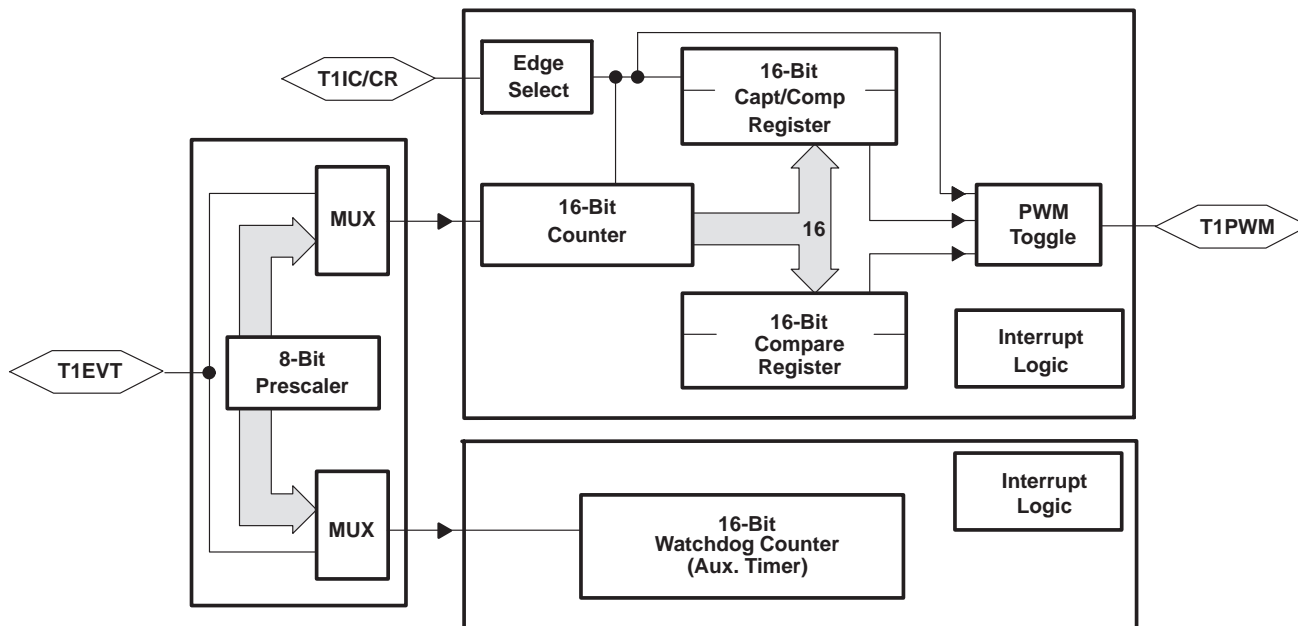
T1IC/CR

Edge Select

16-Bit Capt/Comp Register

MUX

16-Bit Counter

16

PWM Toggle

T1PWM

16-Bit Compare Register

Interrupt Logic

T1EVT

8-Bit Prescaler

MUX

Interrupt Logic

16-Bit Watchdog Counter (Aux. Timer)